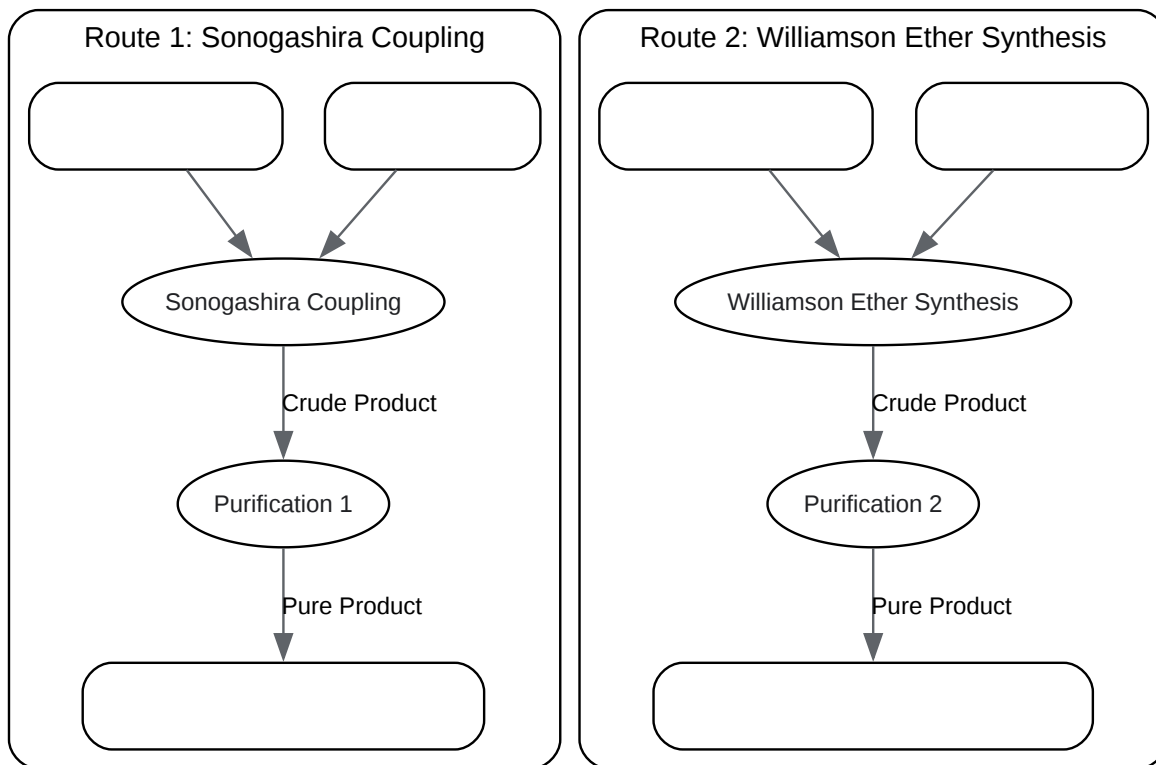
Route 1: Sonogashira Coupling

Sonogashira Coupling

Crude Product

Purification 1

Pure Product

Route 2: Williamson Ether Synthesis

Williamson Ether Synthesis

Crude Product

Purification 2

Pure Product